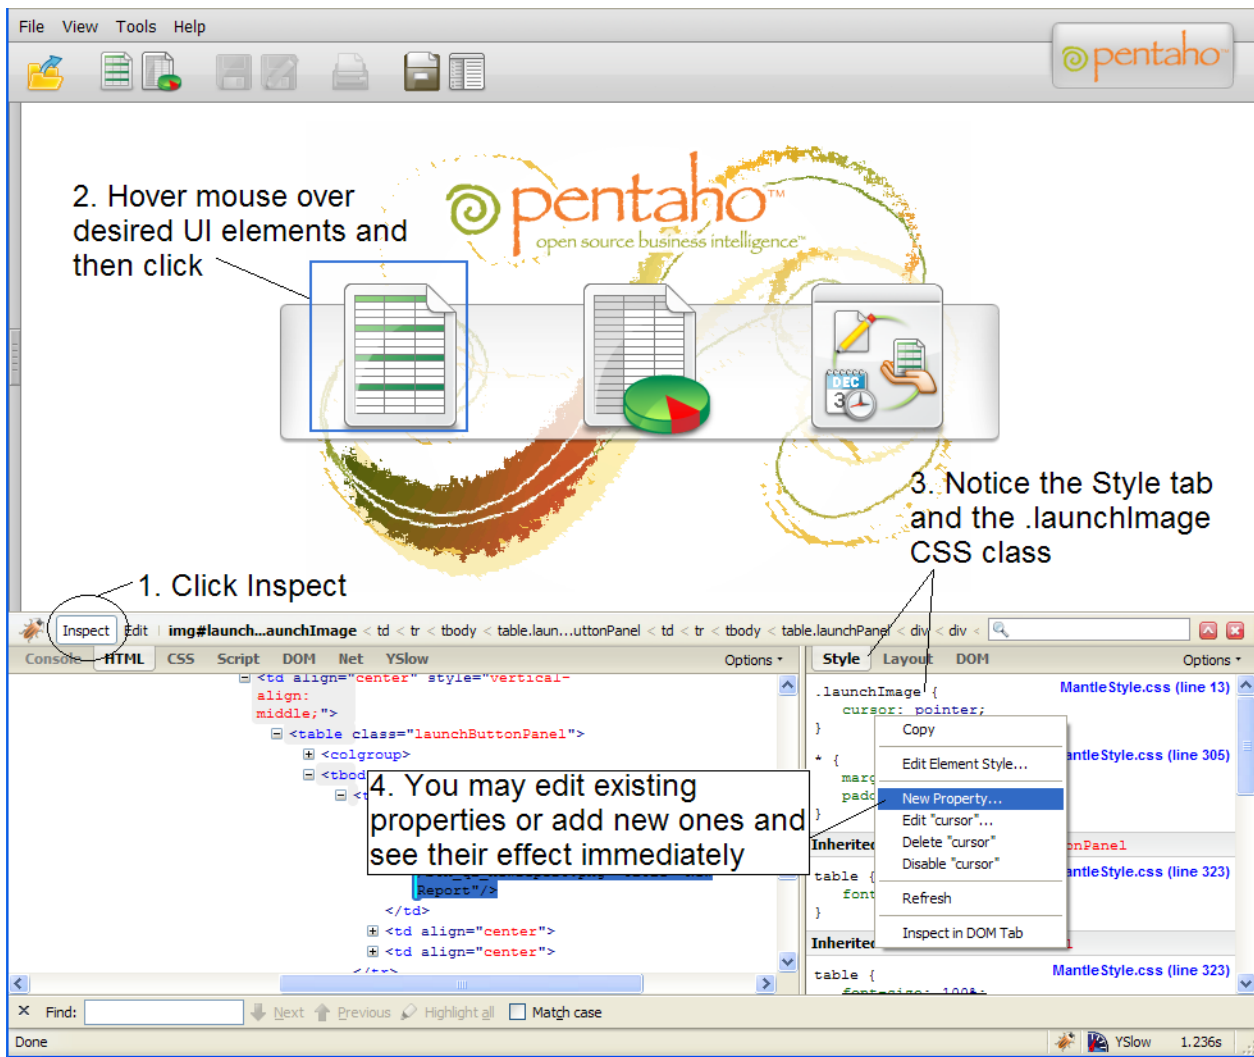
File View Tools Help

pentaho

2. Hover mouse over desired UI elements and then click

pentaho™
open source business intelligence™

DEC
3

3. Notice the Style tab and the .launchImage CSS class

1. Click Inspect

Inspect Edit img#launch...aunchImage < td < tr < tbody < table.laun...uttonPanel < td < tr < tbody < table.launchPanel < div < div <

Console HTML CSS Script DOM Net YSlow Options

<td align="center" style="vertical-align: middle;">
<table class="launchButtonPanel">
<colgroup>
<tbody>
<t

4. You may edit existing properties or add new ones and see their effect immediately

Report"/>
</td>
<td align="center">
<td align="center">
</tr>

Style Layout DOM Options

.launchImage {
cursor: pointer;
}
MantleStyle.css (line 13)

* {
marg
padd
}
MantleStyle.css (line 305)

Inherited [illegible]onPanel

table {
font
}
MantleStyle.css (line 323)

Inherited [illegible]

table {
font-size: 100%;
MantleStyle.css (line 323)

Copy
Edit Element Style...
New Property...
Edit "cursor"...
Delete "cursor"
Disable "cursor"
Refresh
Inspect in DOM Tab

Find: Next Previous Highlight all Match case

Done YSlow 1.236s